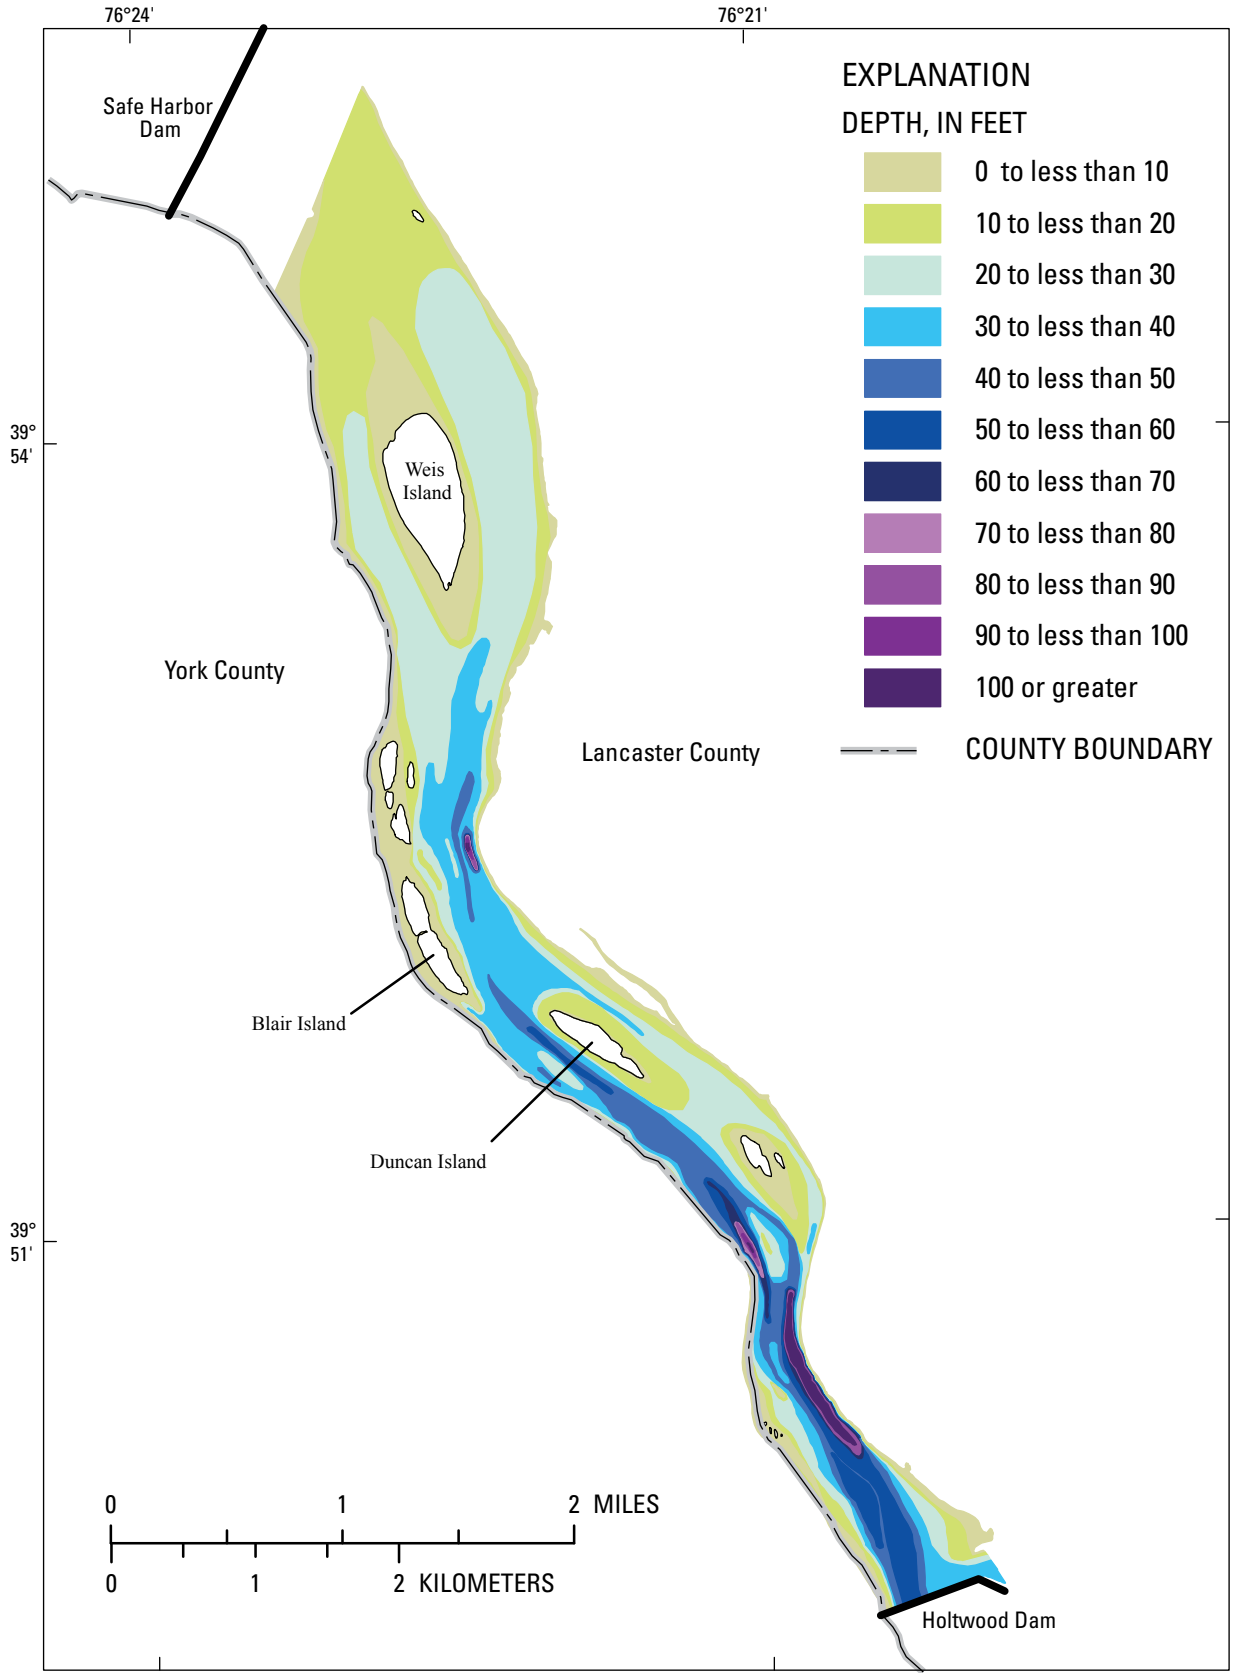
76°24'

76°21'

Safe Harbor Dam

EXPLANATION

DEPTH, IN FEET

0 to less than 10

10 to less than 20

20 to less than 30

30 to less than 40

40 to less than 50

50 to less than 60

60 to less than 70

70 to less than 80

80 to less than 90

90 to less than 100

100 or greater

COUNTY BOUNDARY

39° 54'

Weis Island

York County

Lancaster County

Blair Island

Duncan Island

39° 51'

0 1 2 MILES

0 1 2 KILOMETERS

Holtwood Dam